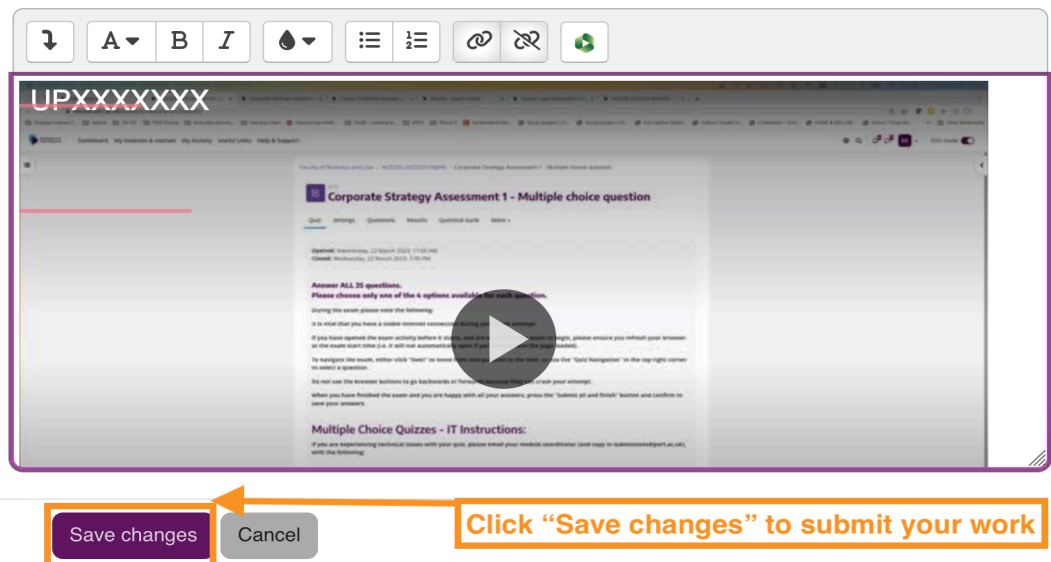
UPXXXXXXX

Corporate Strategy Assessment 1 - Multiple choice question

Quiz Settings Questions Results Question bank More

Answer ALL 25 questions.
Please choose only one of the 4 options available for each question.

Multiple Choice Quizzes - IT Instructions:

Save changes Cancel

Click “Save changes” to submit your work